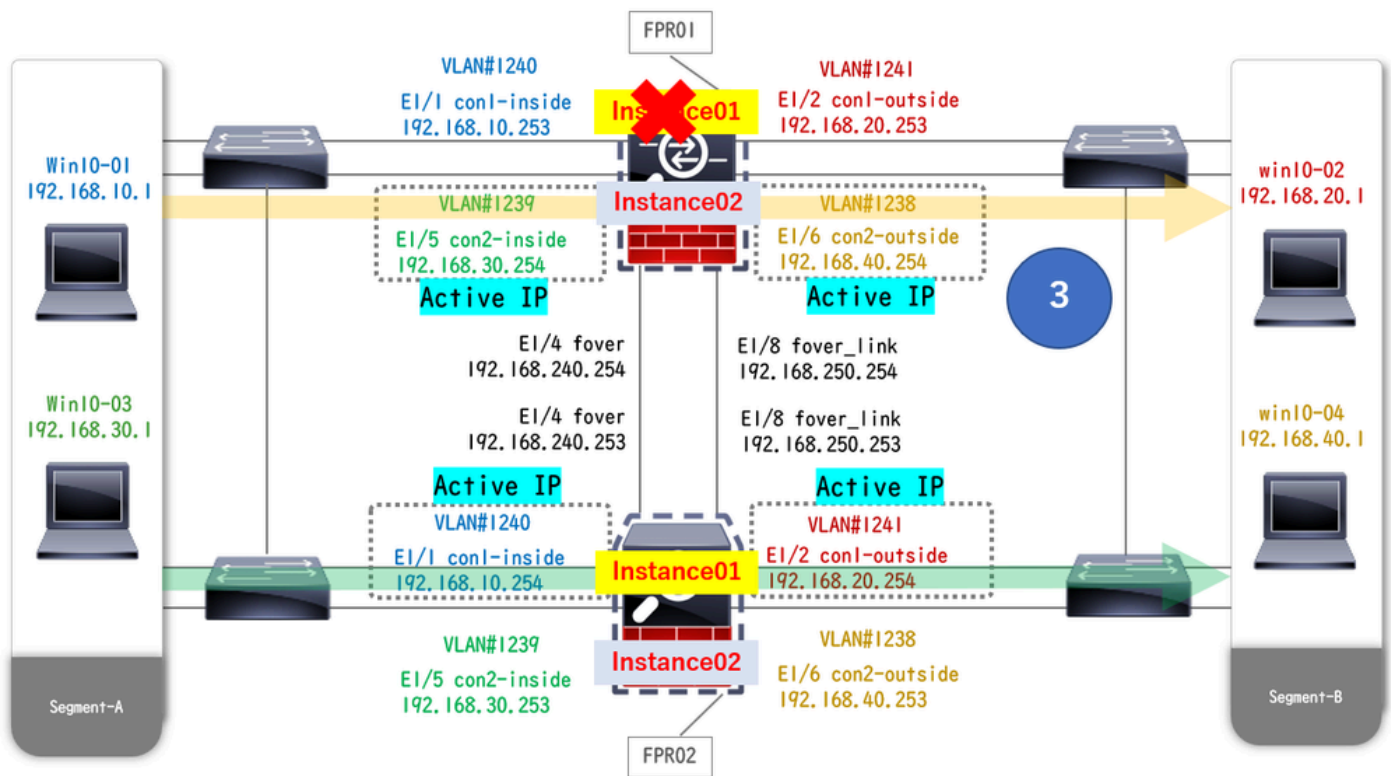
FPR01

VLAN#1240
E1/1 con1-inside
192.168.10.253

Ins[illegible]ce01

VLAN#1241
E1/2 con1-outside
192.168.20.253

Win10-01
192.168.10.1

Instance02

VLAN#1239
E1/5 con2-inside
192.168.30.254

VLAN#1238
E1/6 con2-outside
192.168.40.254

win10-02
192.168.20.1

Active IP

Active IP

3

E1/4 fover
192.168.240.254

E1/8 fover_link
192.168.250.254

Win10-03
192.168.30.1

E1/4 fover
192.168.240.253

E1/8 fover_link
192.168.250.253

win10-04
192.168.40.1

Active IP

Active IP

VLAN#1240
E1/1 con1-inside
192.168.10.254

Instance01

VLAN#1241
E1/2 con1-outside
192.168.20.254

VLAN#1239
E1/5 con2-inside
192.168.30.253

Instance02

VLAN#1238
E1/6 con2-outside
192.168.40.253

Segment-A

Segment-B

FPR02